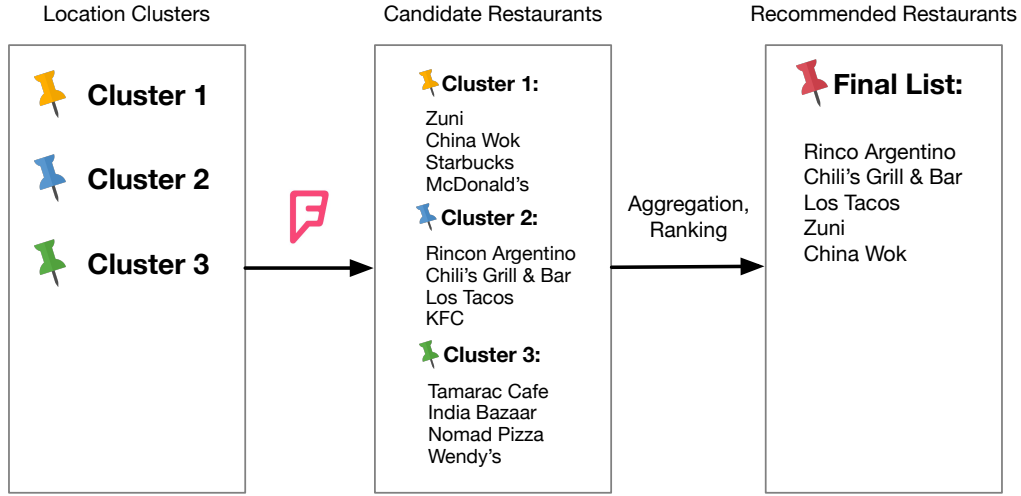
Location Clusters

Cluster 1

Cluster 2

Cluster 3

Candidate Restaurants

Cluster 1:

Zuni
China Wok
Starbucks
McDonald's

Cluster 2:

Rincon Argentino
Chili's Grill & Bar
Los Tacos
KFC

Cluster 3:

Tamarac Cafe
India Bazaar
Nomad Pizza
Wendy's

Aggregation, Ranking

Recommended Restaurants

Final List:

Rinco Argentino
Chili's Grill & Bar
Los Tacos
Zuni
China Wok